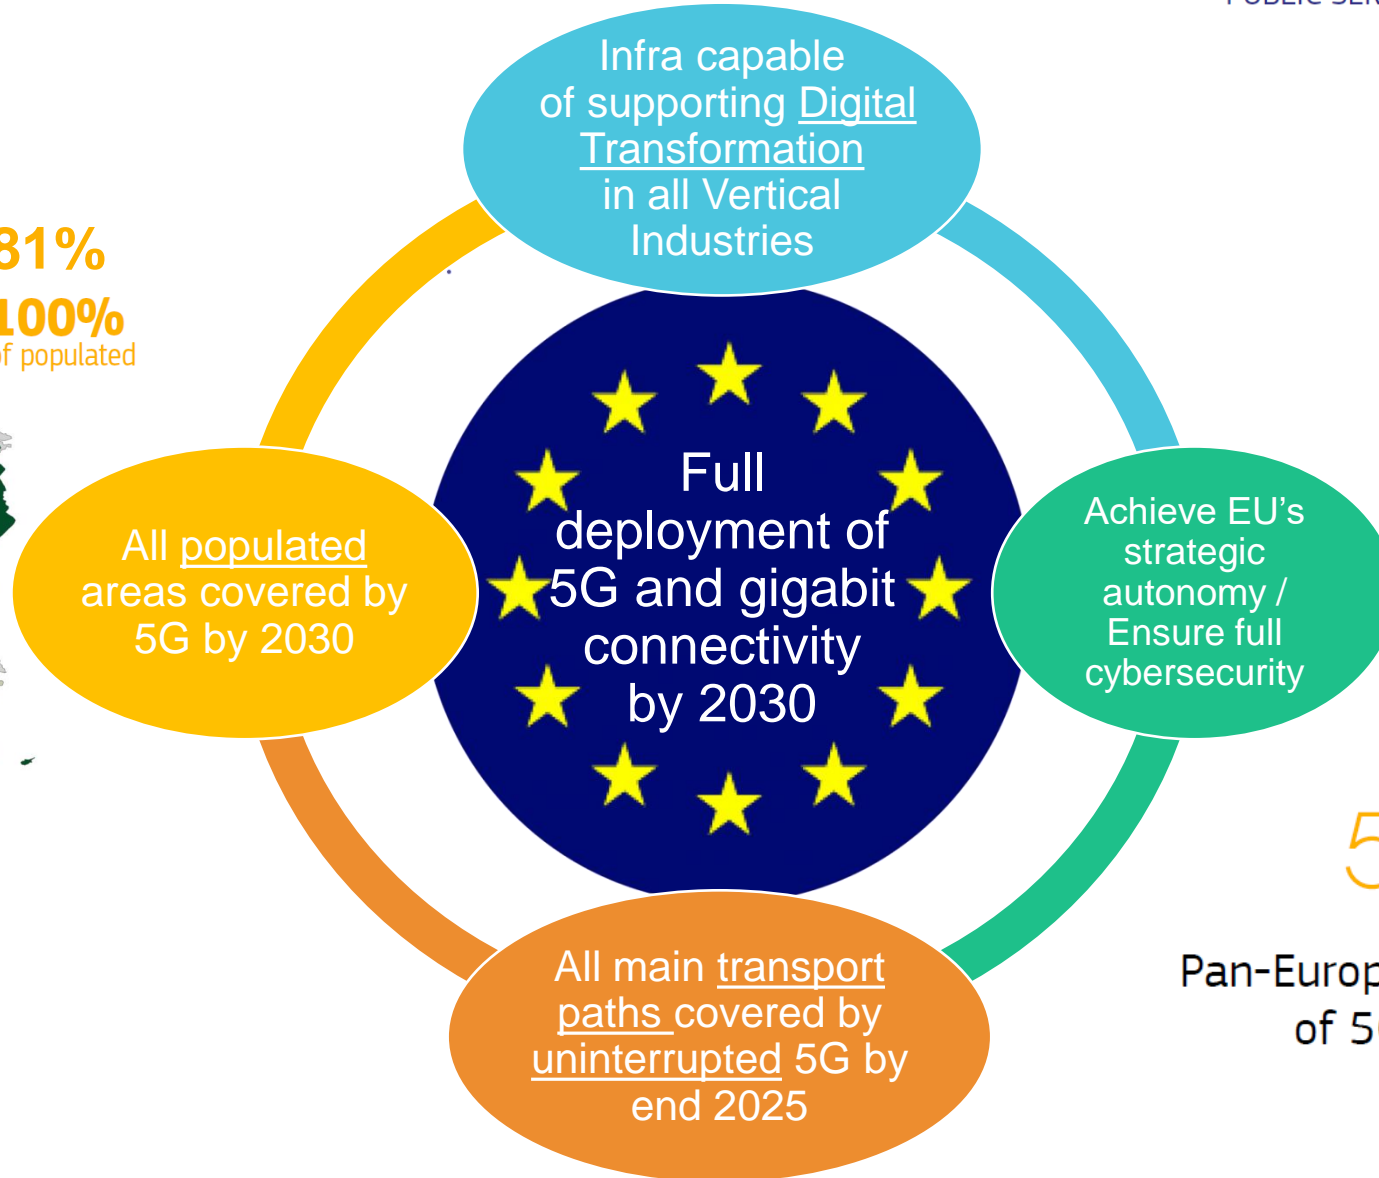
PUBLIC SER

Infra capable of supporting Digital Transformation in all Vertical Industries

81%

100%

of populated

All populated areas covered by 5G by 2030

Full deployment of 5G and gigabit connectivity by 2030

Achieve EU's strategic autonomy / Ensure full cybersecurity

5

Pan-Europ

of 5

All main transport paths covered by uninterrupted 5G by end 2025